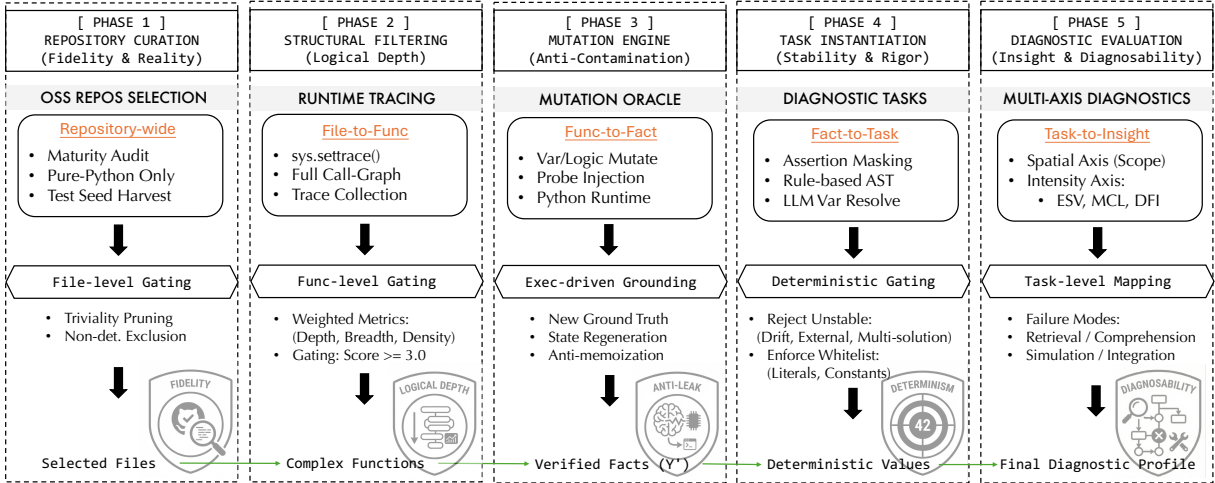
[ PHASE 1 ]
REPOSITORY CURATION
(Fidelity & Reality)

OSS REPOS SELECTION

Repository-wide

- Maturity Audit
- Pure-Python Only
- Test Seed Harvest

File-level Gating

- Triviality Pruning
- Non-det. Exclusion

FIDELITY

Selected Files

[ PHASE 2 ]
STRUCTURAL FILTERING
(Logical Depth)

RUNTIME TRACING

File-to-Func

- sys.settrace()
- Full Call-Graph
- Trace Collection

Func-level Gating

- Weighted Metrics: (Depth, Breadth, Density)
- Gating: Score >= 3.0

LOGICAL DEPTH

Complex Functions

[ PHASE 3 ]
MUTATION ENGINE
(Anti-Contamination)

MUTATION ORACLE

Func-to-Fact

- Var/Logic Mutate
- Probe Injection
- Python Runtime

Exec-driven Grounding

- New Ground Truth
- State Regeneration
- Anti-memoization

ANTI-LEAK

Verified Facts (Y')

[ PHASE 4 ]
TASK INSTANTIATION
(Stability & Rigor)

DIAGNOSTIC TASKS

Fact-to-Task

- Assertion Masking
- Rule-based AST
- LLM Var Resolve

Deterministic Gating

- Reject Unstable: (Drift, External, Multi-solution)
- Enforce Whitelist: (Literals, Constants)

DETERMINISM

42

Deterministic Values

[ PHASE 5 ]
DIAGNOSTIC EVALUATION
(Insight & Diagnosability)

MULTI-AXIS DIAGNOSTICS

Task-to-Insight

- Spatial Axis (Scope)
- Intensity Axis:
  - ESV, MCL, DFI

Task-level Mapping

- Failure Modes:
- Retrieval / Comprehension
- Simulation / Integration

DIAGNOSABILITY

Final Diagnostic Profile